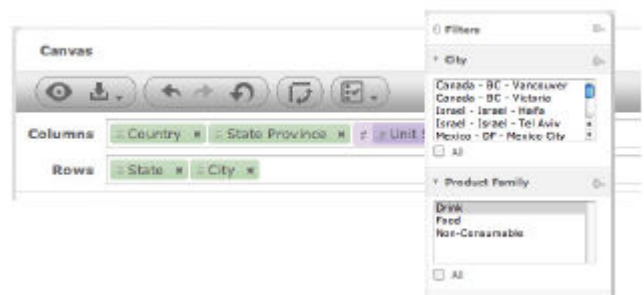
Canvas

Columns Country × State Province × Unit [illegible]

Rows State × City ×

Filters

City

Canada - BC - Vancouver
Canada - BC - Victoria
Israel - Israel - Haifa
Israel - Israel - Tel Aviv
Mexico - DF - Mexico City

All

Product Family

Drink
Food
Non-Consumable

All